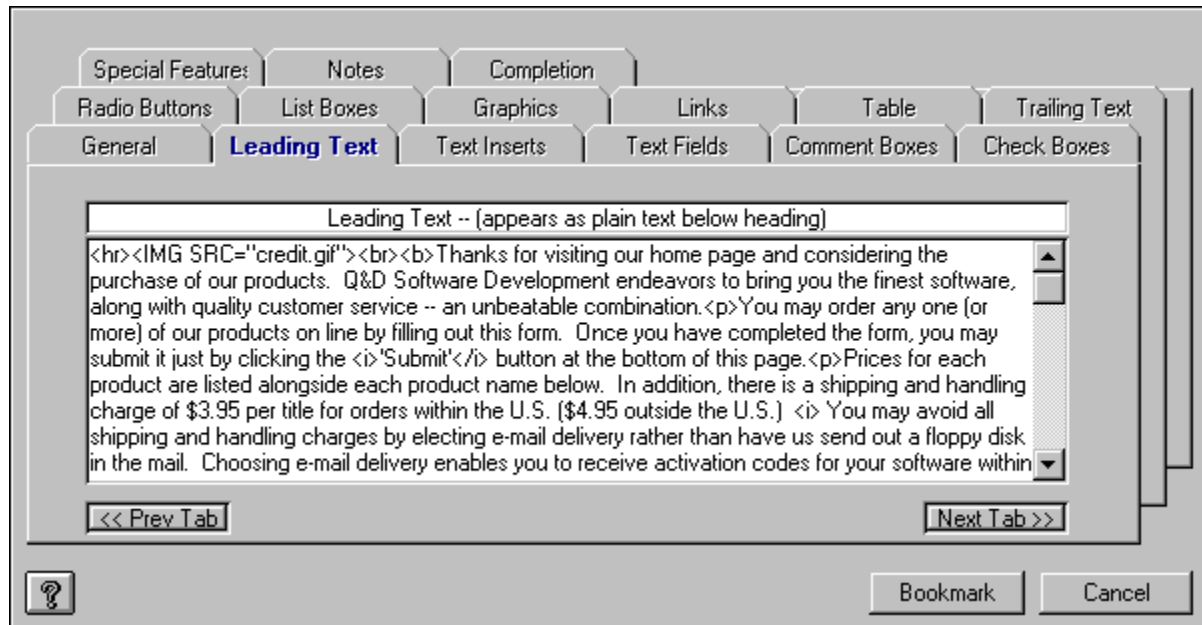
Special Features | Notes | Completion

Radio Buttons | List Boxes | Graphics | Links | Table | Trailing Text

General | Leading Text | Text Inserts | Text Fields | Comment Boxes | Check Boxes

Leading Text -- (appears as plain text below heading)

<hr><IMG SRC="credit.gif"><br><b>Thanks for visiting our home page and considering the purchase of our products. Q&D Software Development endeavors to bring you the finest software, along with quality customer service -- an unbeatable combination.<p>You may order any one (or more) of our products on line by filling out this form. Once you have completed the form, you may submit it just by clicking the <i>'Submit'</i> button at the bottom of this page.<p>Prices for each product are listed alongside each product name below. In addition, there is a shipping and handling charge of $3.95 per title for orders within the U.S. ($4.95 outside the U.S.) <i> You may avoid all shipping and handling charges by electing e-mail delivery rather than have us send out a floppy disk in the mail. Choosing e-mail delivery enables you to receive activation codes for your software within

<< Prev Tab

Next Tab >>

?

Bookmark

Cancel